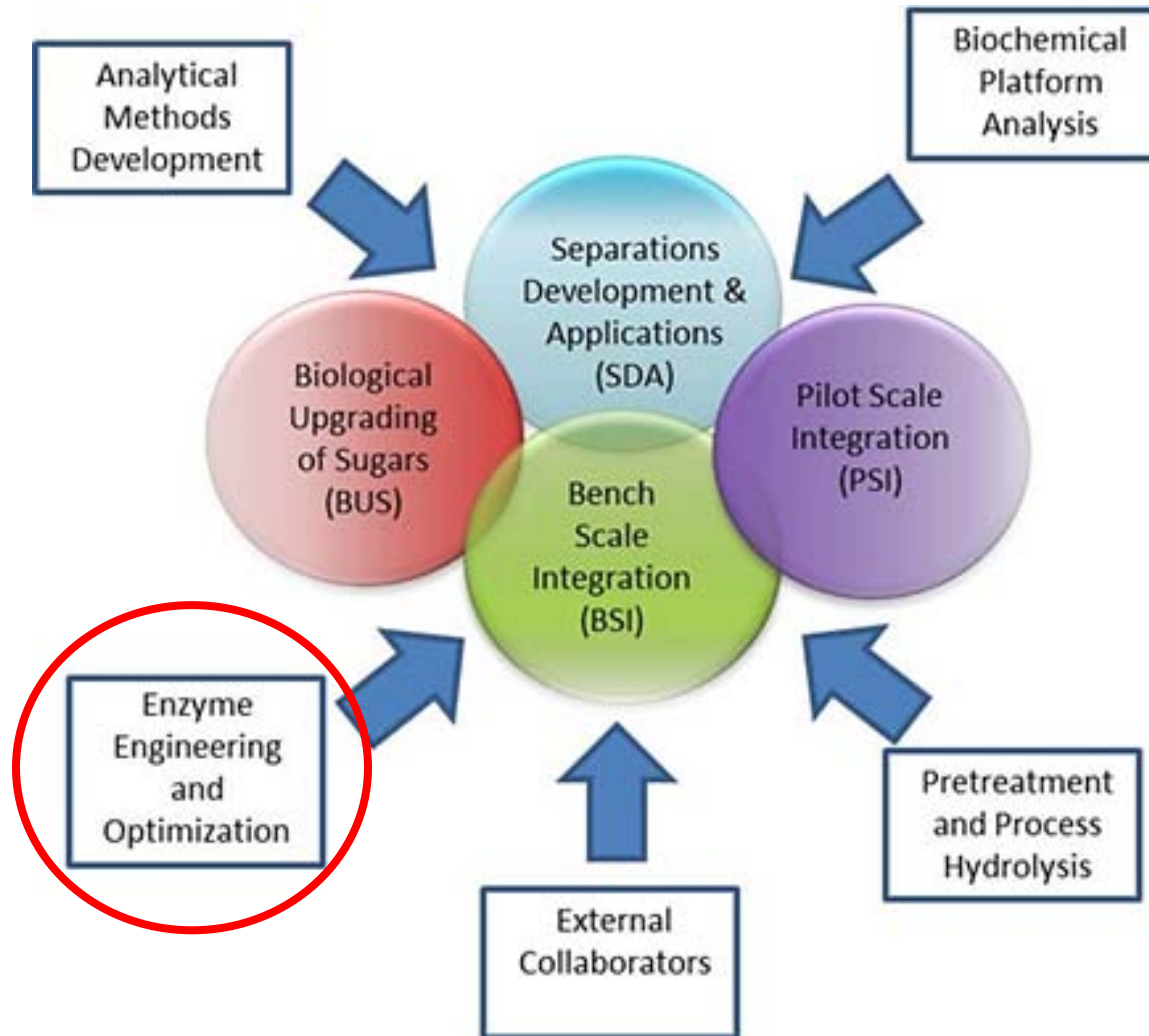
Analytical Methods Development

Biochemical Platform Analysis

Separations Development & Applications (SDA)

Biological Upgrading of Sugars (BUS)

Pilot Scale Integration (PSI)

Bench Scale Integration (BSI)

Enzyme Engineering and Optimization

Pretreatment and Process Hydrolysis

External Collaborators